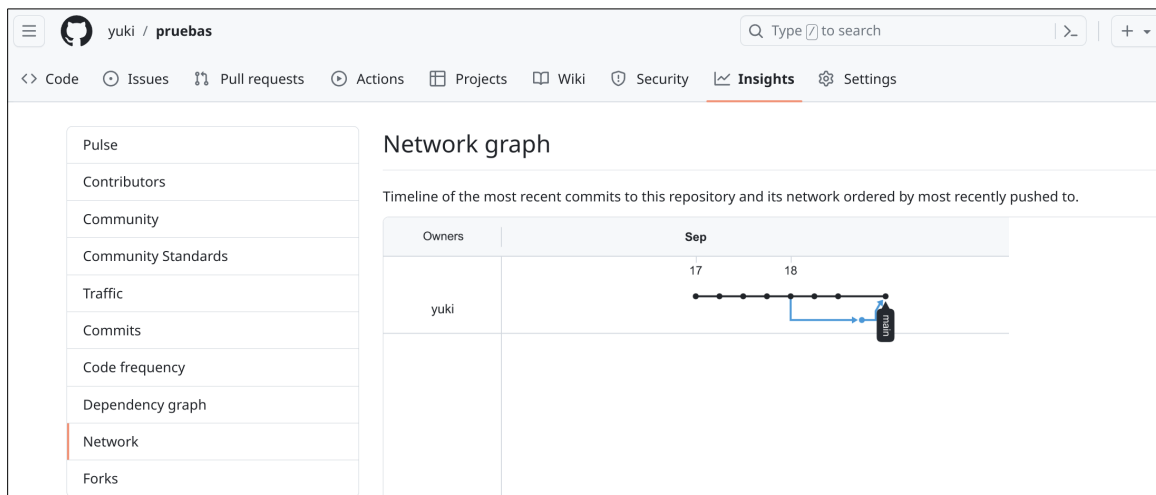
yuki / pruebas

Type / to search

+

Code Issues Pull requests Actions Projects Wiki Security Insights Settings

Pulse
Contributors
Community
Community Standards
Traffic
Commits
Code frequency
Dependency graph
Network
Forks

Network graph

Timeline of the most recent commits to this repository and its network ordered by most recently pushed to.

Owners

Sep

17

18

yuki

main